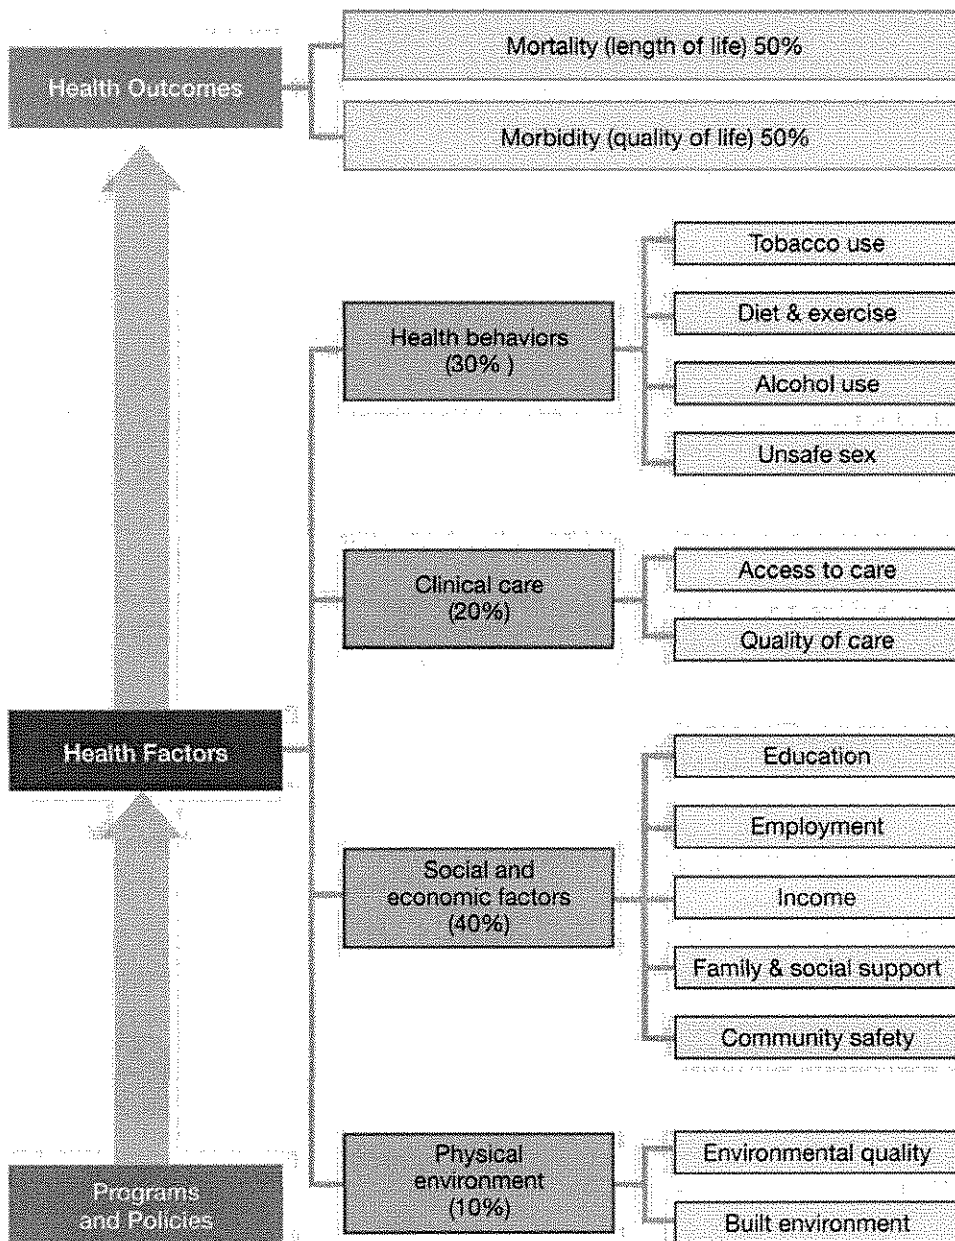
Health Outcomes

Mortality (length of life) 50%

Morbidity (quality of life) 50%

Tobacco use

Health behaviors (30% )

Diet & exercise

Alcohol use

Unsafe sex

Clinical care (20%)

Access to care

Quality of care

Health Factors

Education

Employment

Social and economic factors (40%)

Income

Family & social support

Community safety

Physical environment (10%)

Environmental quality

Built environment

Programs and Policies